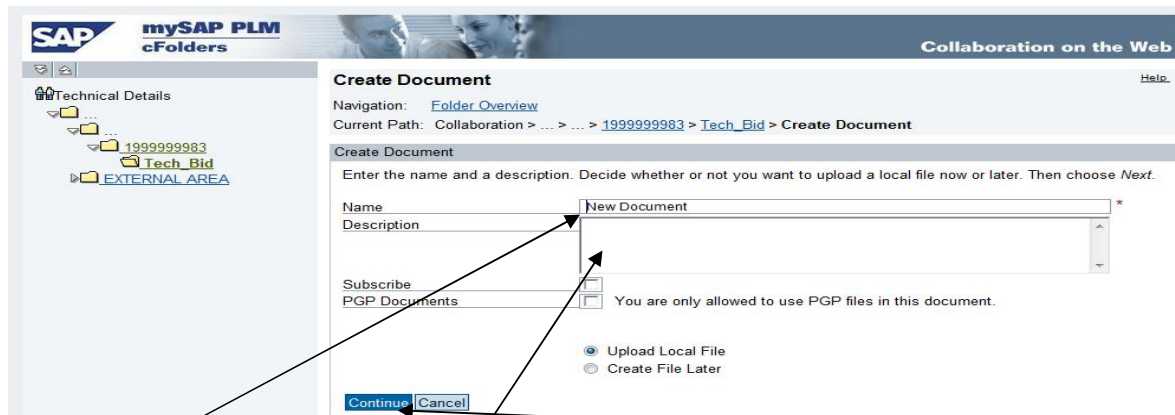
SAP mySAP PLM cFolders

Collaboration on the Web

Technical Details
...
...
1999999983
Tech_Bid
EXTERNAL AREA

Create Document

Help

Navigation: Folder Overview

Current Path: Collaboration > ... > ... > 1999999983 > Tech_Bid > Create Document

Create Document

Enter the name and a description. Decide whether or not you want to upload a local file now or later. Then choose *Next*.

Name New Document *

Description

Subscribe

PGP Documents You are only allowed to use PGP files in this document.

Upload Local File

Create File Later

Continue Cancel